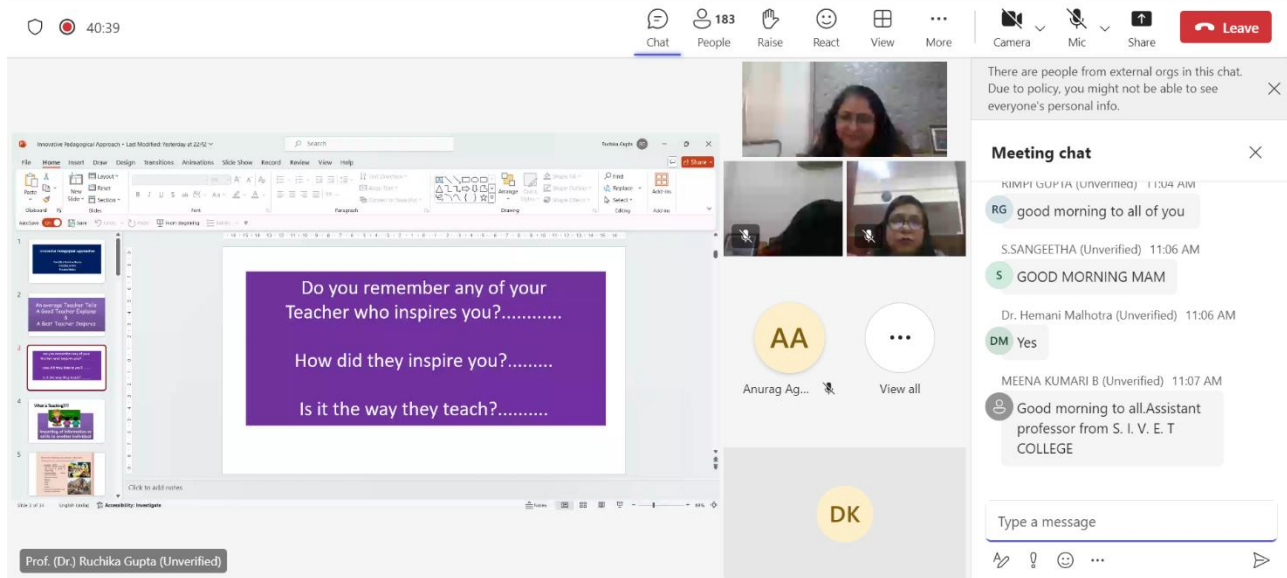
40:39

Chat
183
People
Raise
React
View
More
Camera
Mic
Share
Leave

Innovative Pedagogical Approach • Last Modified: Yesterday at 22:52
Search
Ruchika Gupta
File Home Insert Draw Design Transitions Animations Slide Show Record Review View Help
Share
Paste
Clipboard
New Slide
Layout
Reset
Section
Slides
Font
Paragraph
Drawing
Arrange
Quick Styles
Shape Fill
Shape Outline
Shape Effects
Find
Replace
Select
Editing
Add-ins
AutoSave
Save
Undo
Redo
From Beginning

1
Innovative Pedagogical Approach
2
An average Teacher Tells
A Good Teacher Explains
&
A Best Teacher Inspires
3
4
What is Teaching???
5

Do you remember any of your Teacher who inspires you?............

How did they inspire you?.........

Is it the way they teach?..........

Click to add notes
Slide 3 of 14
English (India)
Accessibility: Investigate
Notes
64%

AA
Anurag Ag...
View all
DK

Prof. (Dr.) Ruchika Gupta (Unverified)

There are people from external orgs in this chat. Due to policy, you might not be able to see everyone's personal info.

Meeting chat

RIMPI GUPTA (Unverified) 11:04 AM
RG good morning to all of you

S.SANGEETHA (Unverified) 11:06 AM
S GOOD MORNING MAM

Dr. Hemani Malhotra (Unverified) 11:06 AM
DM Yes

MEENA KUMARI B (Unverified) 11:07 AM
Good morning to all.Assistant professor from S. I. V. E. T COLLEGE

Type a message